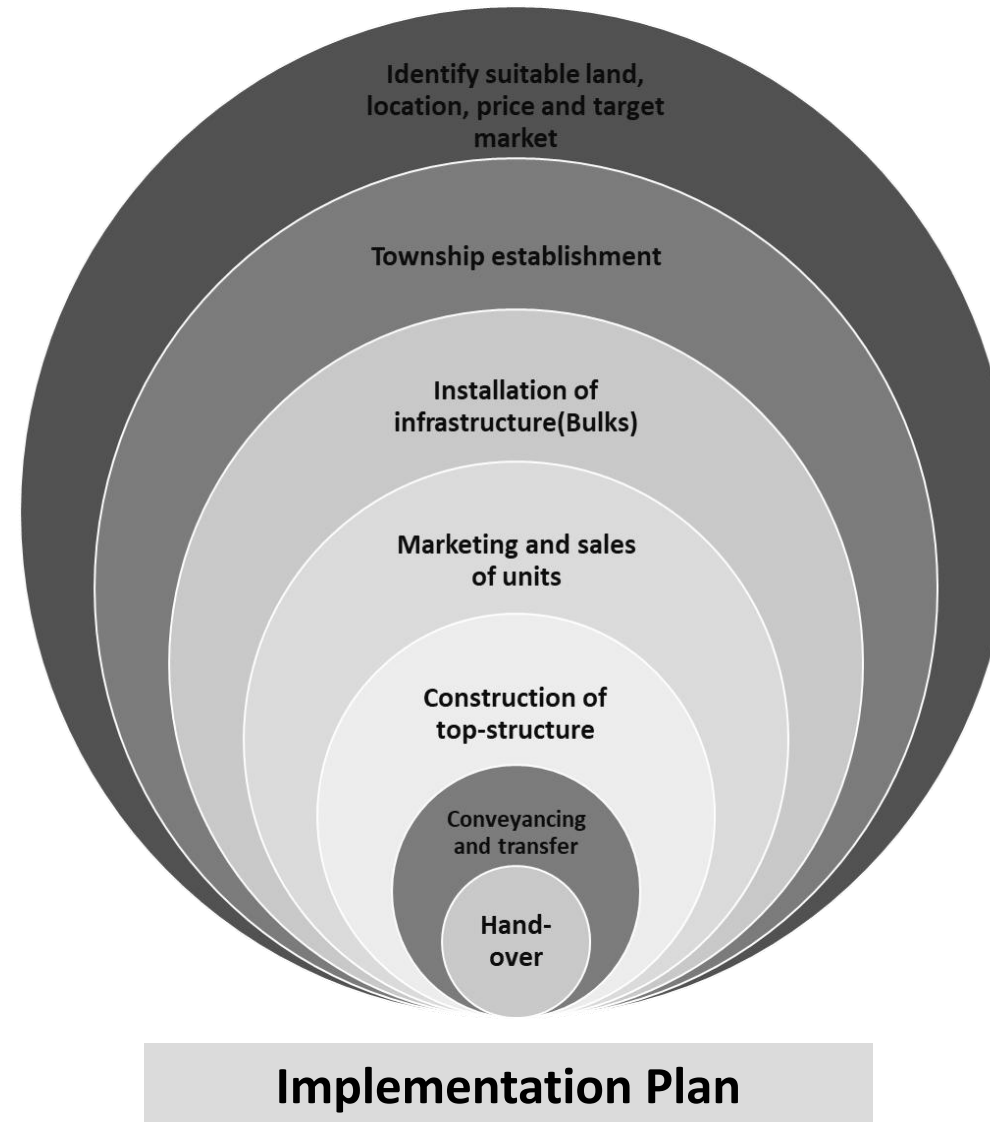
Identify suitable land, location, price and target market

Township establishment

Installation of infrastructure(Bulks)

Marketing and sales of units

Construction of top-structure

Conveyancing and transfer

Hand-over

Implementation Plan